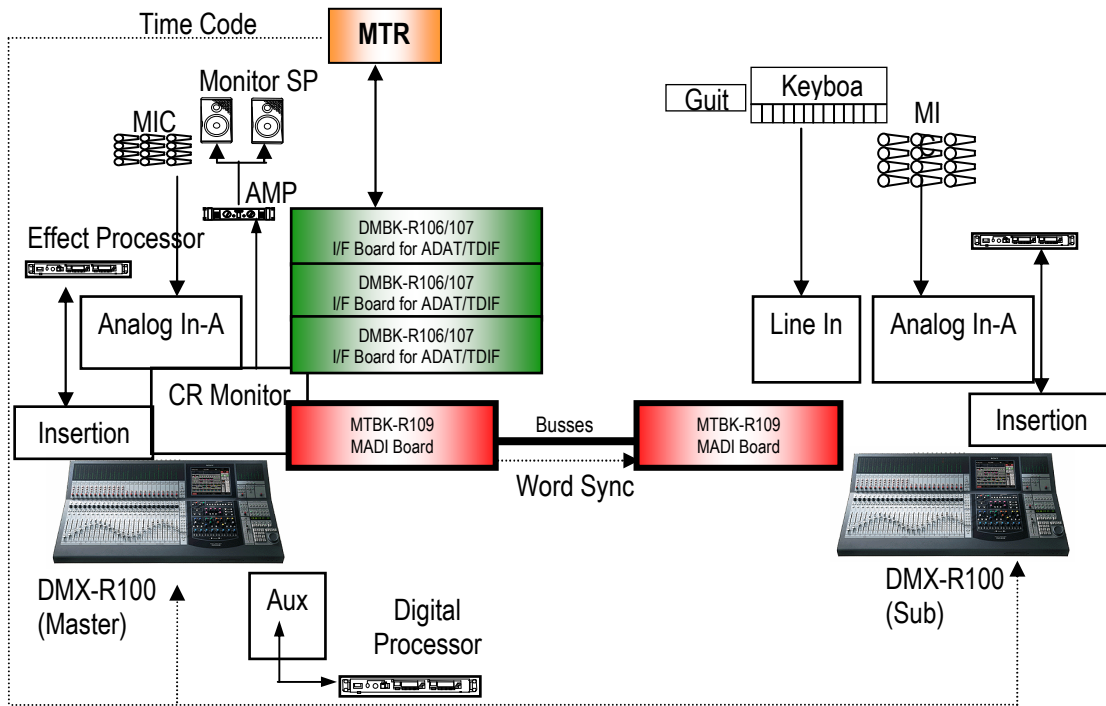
Time Code

MTR

Monitor SP

MIC

AMP

Effect Processor

DMBK-R106/107
I/F Board for ADAT/TDIF

DMBK-R106/107
I/F Board for ADAT/TDIF

DMBK-R106/107
I/F Board for ADAT/TDIF

Analog In-A

CR Monitor

Insertion

MTBK-R109
MADI Board

Busses

MTBK-R109
MADI Board

Word Sync

DMX-R100
(Master)

Aux

Digital Processor

Guit

Keyboa

MI

Line In

Analog In-A

Insertion

DMX-R100
(Sub)